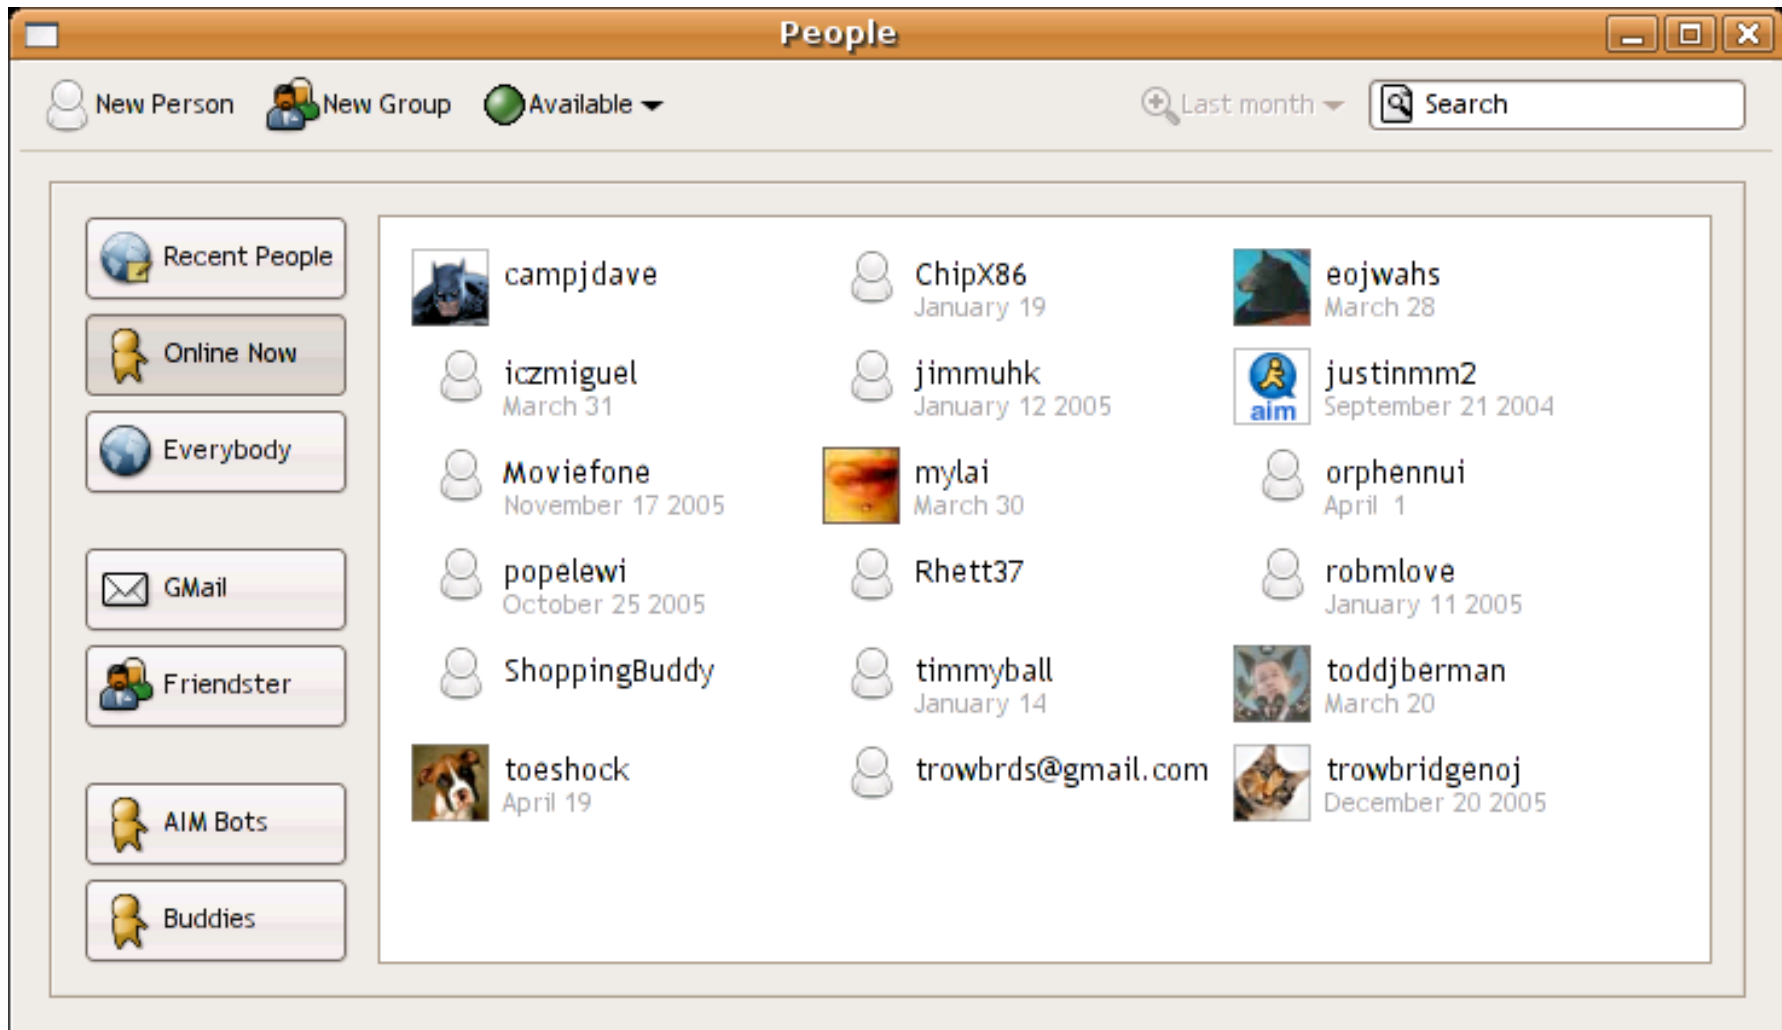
People

New Person New Group Available Last month Search

Recent People
Online Now
Everybody

GMail
Friendster

AIM Bots
Buddies

campjdave

ChipX86
January 19

eojwahs
March 28

iczmiguel
March 31

jimmuhk
January 12 2005

aim
justinmm2
September 21 2004

Moviefone
November 17 2005

mylai
March 30

orphennui
April 1

popelewi
October 25 2005

Rhett37

robmlove
January 11 2005

ShoppingBuddy

timmyball
January 14

toddjberman
March 20

toeshock
April 19

trowbrds@gmail.com

trowbridgenoj
December 20 2005